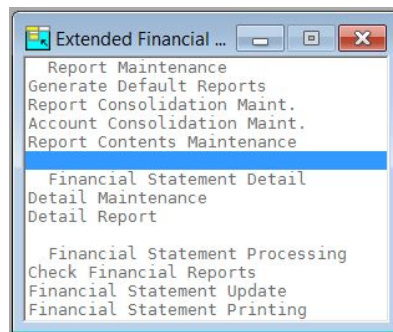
Extended Financial ...

Report Maintenance
Generate Default Reports
Report Consolidation Maint.
Account Consolidation Maint.
Report Contents Maintenance

Financial Statement Detail
Detail Maintenance
Detail Report

Financial Statement Processing
Check Financial Reports
Financial Statement Update
Financial Statement Printing